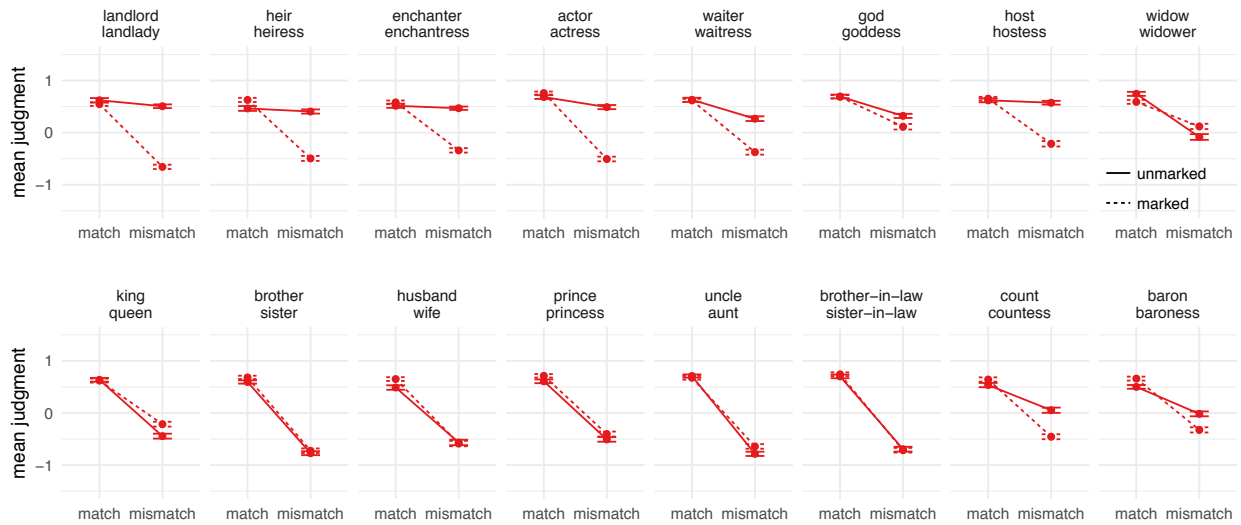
landlord
landlady

heir
heiress

enchanter
enchantress

actor
actress

waiter
waitress

god
goddess

host
hostess

widow
widower

mean judgment

1

0

−1

match mismatch

match mismatch

match mismatch

match mismatch

match mismatch

match mismatch

match mismatch

match mismatch

unmarked

marked

king
queen

brother
sister

husband
wife

prince
princess

uncle
aunt

brother−in−law
sister−in−law

count
countess

baron
baroness

mean judgment

1

0

−1

match mismatch

match mismatch

match mismatch

match mismatch

match mismatch

match mismatch

match mismatch

match mismatch